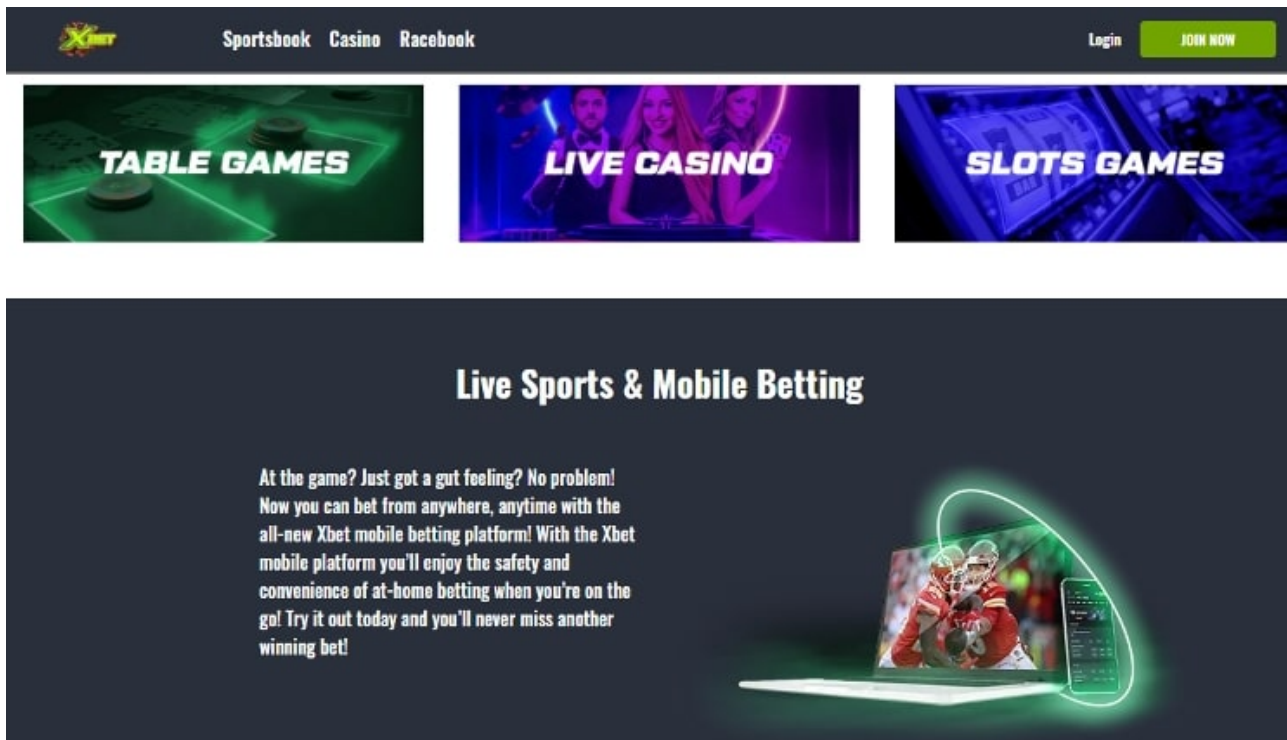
Xbet

Sportsbook Casino Racebook

Login JOIN NOW

TABLE GAMES

LIVE CASINO

SLOTS GAMES

Live Sports & Mobile Betting

At the game? Just got a gut feeling? No problem! Now you can bet from anywhere, anytime with the all-new Xbet mobile betting platform! With the Xbet mobile platform you'll enjoy the safety and convenience of at-home betting when you're on the go! Try it out today and you'll never miss another winning bet!